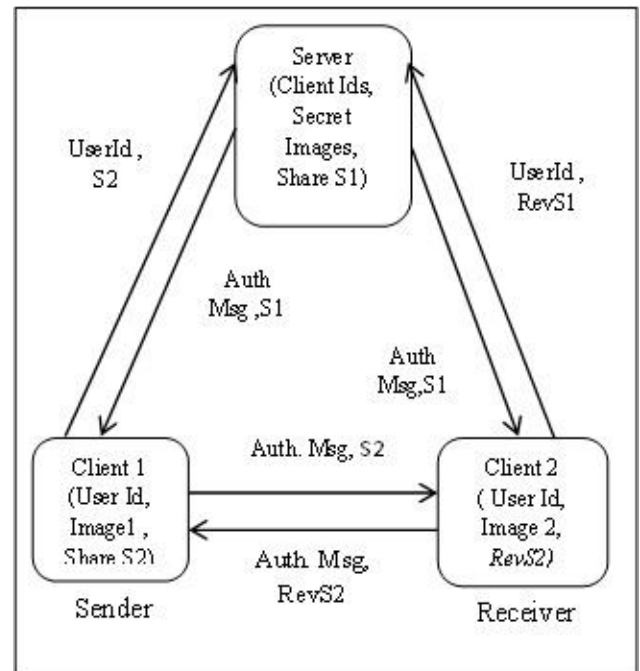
Server
(Client Ids,
Secret
Images,
Share S1)

UserId ,
S2

UserId ,
RevS1

Auth
Msg ,S1

Auth
Msg,S1

Auth. Msg, S2

Client 1
(User Id,
Image1 ,
Share S2)

Client 2
( User Id,
Image 2,
RevS2)

Auth. Msg,
RevS2

Sender

Receiver